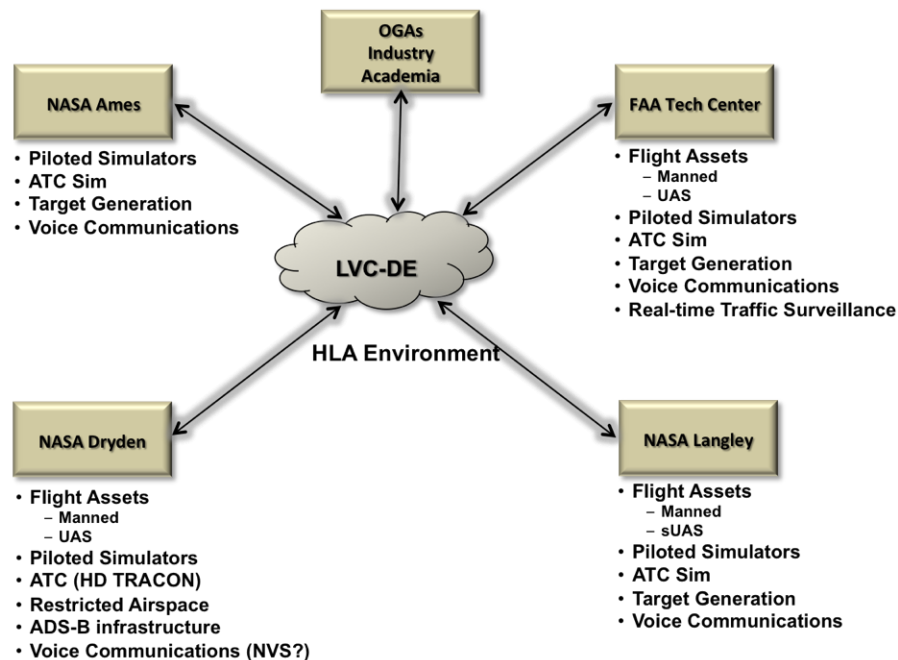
OGAs
Industry
Academia

NASA Ames

• Piloted Simulators
• ATC Sim
• Target Generation
• Voice Communications

FAA Tech Center

• Flight Assets
– Manned
– UAS
• Piloted Simulators
• ATC Sim
• Target Generation
• Voice Communications
• Real-time Traffic Surveillance

LVC-DE

HLA Environment

NASA Dryden

• Flight Assets
– Manned
– UAS
• Piloted Simulators
• ATC (HD TRACON)
• Restricted Airspace
• ADS-B infrastructure
• Voice Communications (NVS?)

NASA Langley

• Flight Assets
– Manned
– sUAS
• Piloted Simulators
• ATC Sim
• Target Generation
• Voice Communications